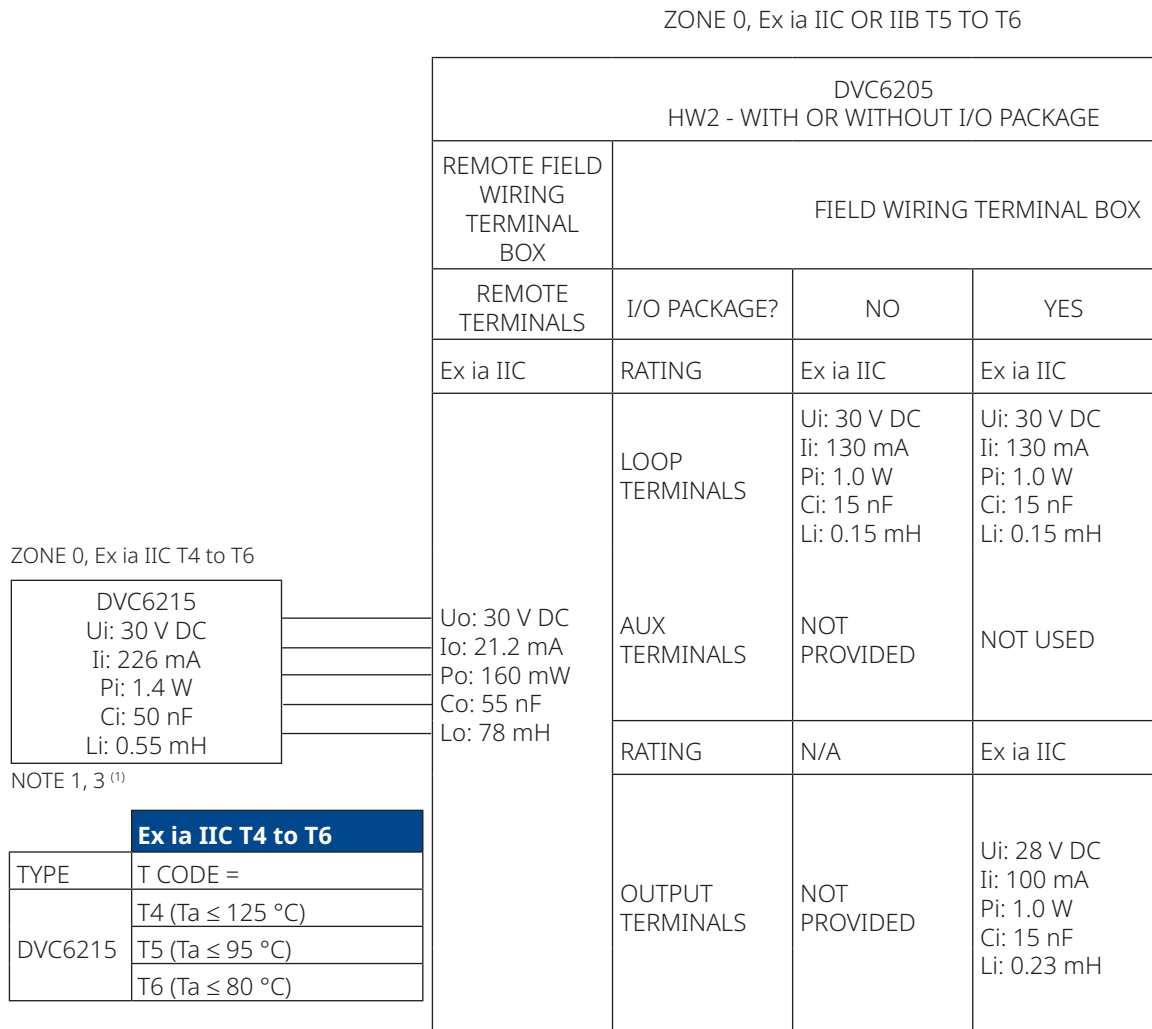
ZONE 0, Ex ia IIC OR IIB T5 TO T6

| DVC6205 HW2 - WITH OR WITHOUT I/O PACKAGE | | | |
|---|---|---|---|
| REMOTE FIELD WIRING TERMINAL BOX | FIELD WIRING TERMINAL BOX | | |
| REMOTE TERMINALS | I/O PACKAGE? | NO | YES |
| Ex ia IIC | RATING | Ex ia IIC | Ex ia IIC |
| Uo: 30 V DC Io: 21.2 mA Po: 160 mW Co: 55 nF Lo: 78 mH | LOOP TERMINALS | Ui: 30 V DC Ii: 130 mA Pi: 1.0 W Ci: 15 nF Li: 0.15 mH | Ui: 30 V DC Ii: 130 mA Pi: 1.0 W Ci: 15 nF Li: 0.15 mH |
| | AUX TERMINALS | NOT PROVIDED | NOT USED |
| | RATING | N/A | Ex ia IIC |
| | OUTPUT TERMINALS | NOT PROVIDED | Ui: 28 V DC Ii: 100 mA Pi: 1.0 W Ci: 15 nF Li: 0.23 mH |

ZONE 0, Ex ia IIC T4 to T6

DVC6215
Ui: 30 V DC
Ii: 226 mA
Pi: 1.4 W
Ci: 50 nF
Li: 0.55 mH

NOTE 1, 3 $^{(1)}$

| | Ex ia IIC T4 to T6 |
|---|---|
| TYPE | T CODE = |
| DVC6215 | T4 (Ta ≤ 125 °C) |
| | T5 (Ta ≤ 95 °C) |
| | T6 (Ta ≤ 80 °C) |